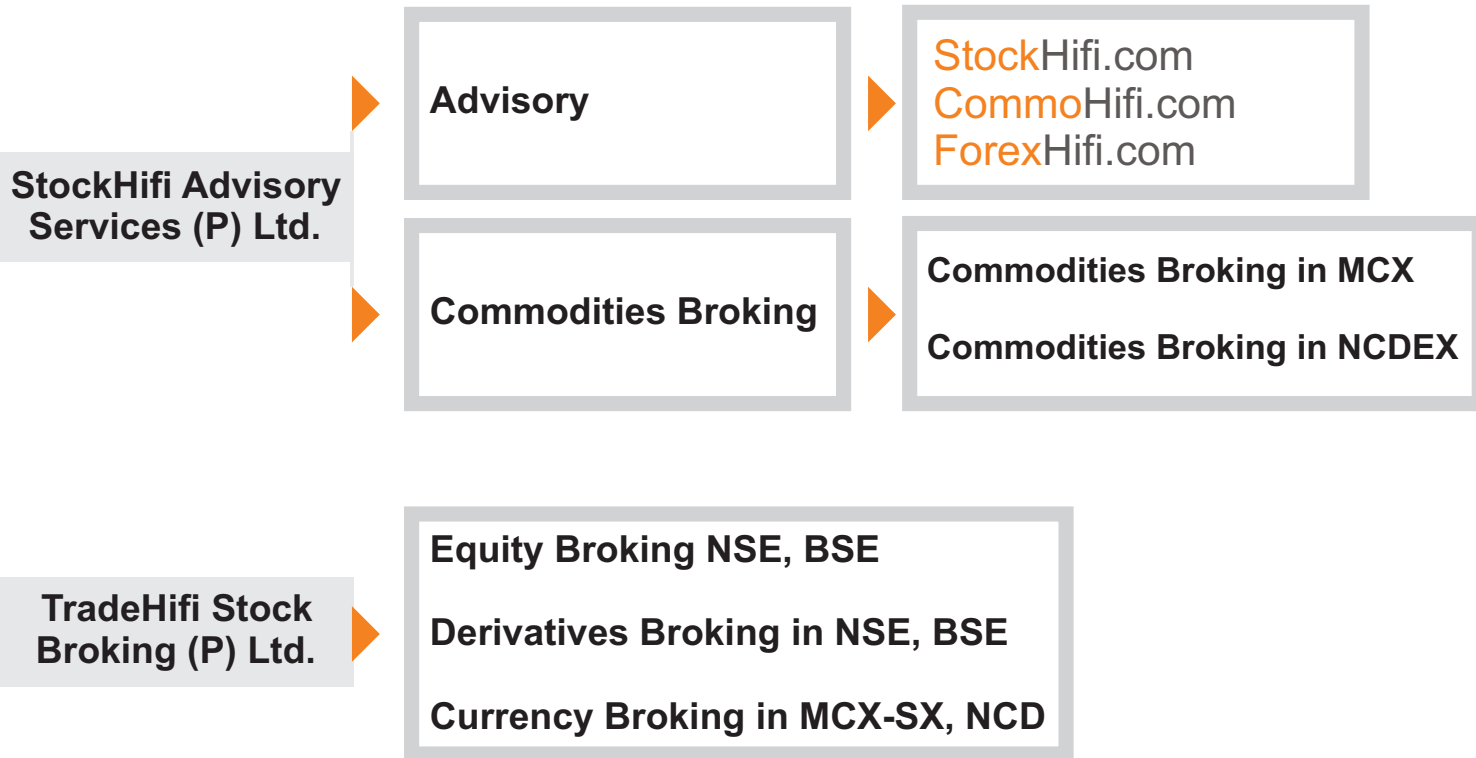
StockHifi Advisory Services (P) Ltd.

Advisory

StockHifi.com
CommoHifi.com
ForexHifi.com

Commodities Broking

Commodities Broking in MCX

Commodities Broking in NCDEX

TradeHifi Stock Broking (P) Ltd.

Equity Broking NSE, BSE

Derivatives Broking in NSE, BSE

Currency Broking in MCX-SX, NCD